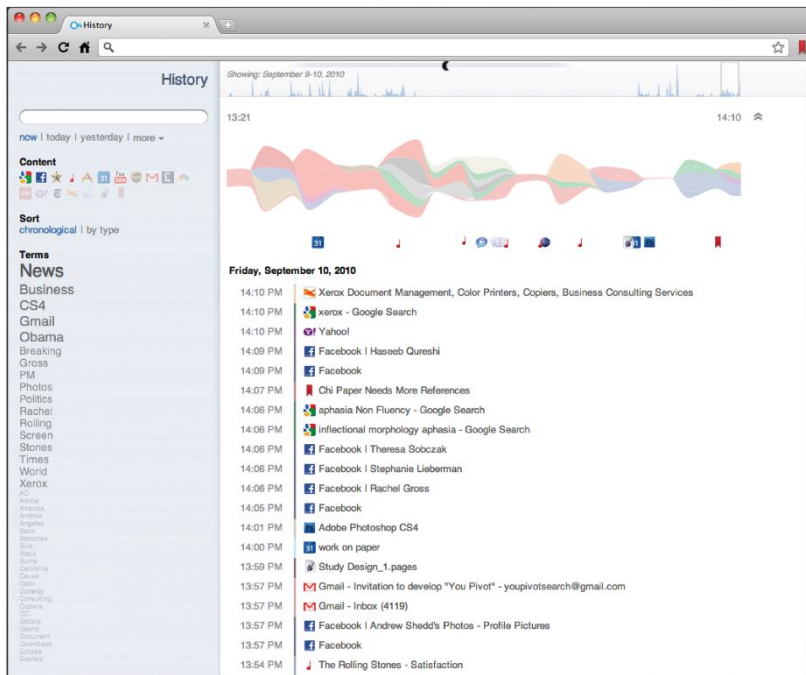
History

History

now | today | yesterday | more

Content

Sort
chronological | by type

Terms
News
Business
CS4
Gmail
Obama
Breaking
Gross
PM
Photos
Politics
Rachel
Rolling
Screen
Stones
Times
World
Xerox
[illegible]

Showing: September 9-10, 2010

13:21

14:10

31

Friday, September 10, 2010

| | |
|---|---|
| 14:10 PM | Xerox Document Management, Color Printers, Copiers, Business Consulting Services |
| 14:10 PM | xerox - Google Search |
| 14:10 PM | Yahoo! |
| 14:09 PM | Facebook | Haseeb Qureshi |
| 14:09 PM | Facebook |
| 14:07 PM | Chi Paper Needs More References |
| 14:06 PM | aphasia Non Fluency - Google Search |
| 14:06 PM | inflectional morphology aphasia - Google Search |
| 14:06 PM | Facebook | Theresa Sobczak |
| 14:06 PM | Facebook | Stephanie Lieberman |
| 14:06 PM | Facebook | Rachel Gross |
| 14:05 PM | Facebook |
| 14:01 PM | Adobe Photoshop CS4 |
| 14:00 PM | work on paper |
| 13:59 PM | Study Design_1.pages |
| 13:57 PM | Gmail - Invitation to develop "You Pivot" - youpivotsearch@gmail.com |
| 13:57 PM | Gmail - Inbox (4119) |
| 13:57 PM | Facebook | Andrew Shedd's Photos - Profile Pictures |
| 13:57 PM | Facebook |
| 13:54 PM | The Rolling Stones - Satisfaction |